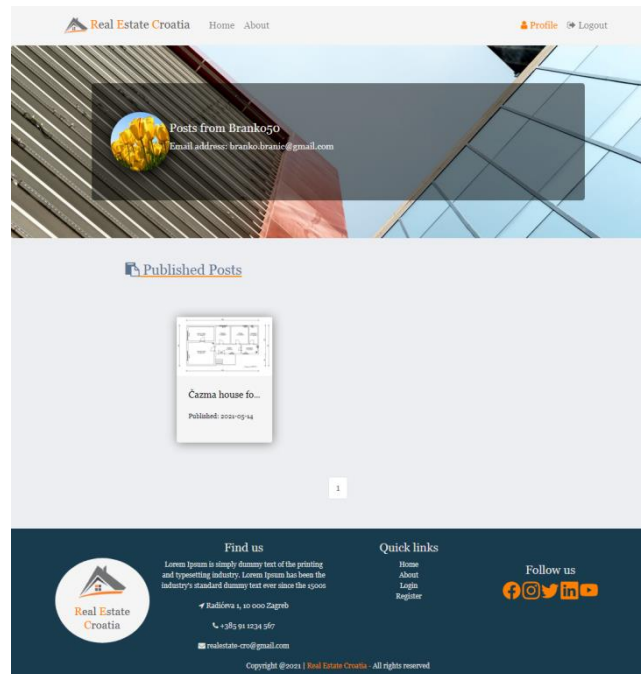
Real Estate Croatia Home About

Profile Logout

Posts from Branko50
Email address: branko.branic@gmail.com

Published Posts

Čazma house fo...

Published: 2021-05-14

1

Real Estate Croatia

Find us

Lorem Ipsum is simply dummy text of the printing and typesetting industry. Lorem Ipsum has been the industry's standard dummy text ever since the 1500s

Radićeva 1, 10 000 Zagreb

+385 91 1234 567

realestate-cro@gmail.com

Quick links

Home
About
Login
Register

Follow us

Copyright @2021 | Real Estate Croatia - All rights reserved